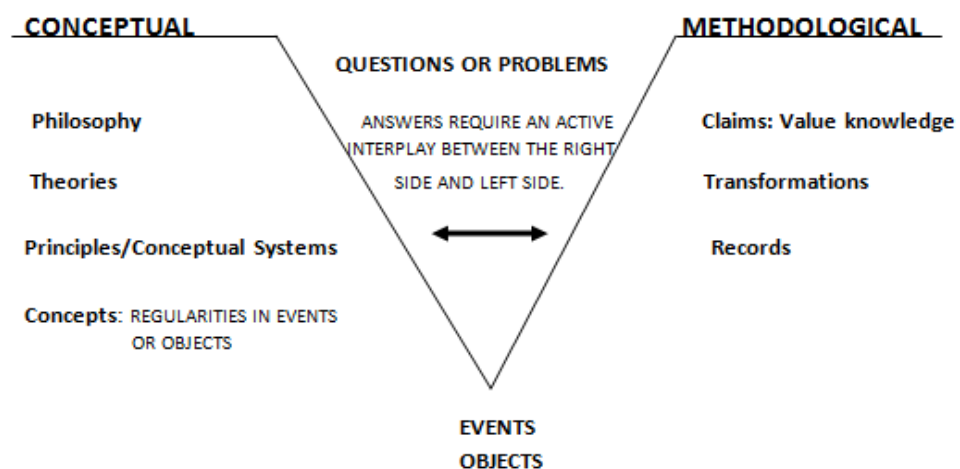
CONCEPTUAL

METHODOLOGICAL

QUESTIONS OR PROBLEMS

Philosophy

ANSWERS REQUIRE AN ACTIVE INTERPLAY BETWEEN THE RIGHT SIDE AND LEFT SIDE.

Claims: Value knowledge

Theories

Transformations

Principles/Conceptual Systems

Records

Concepts: REGULARITIES IN EVENTS OR OBJECTS

EVENTS
OBJECTS